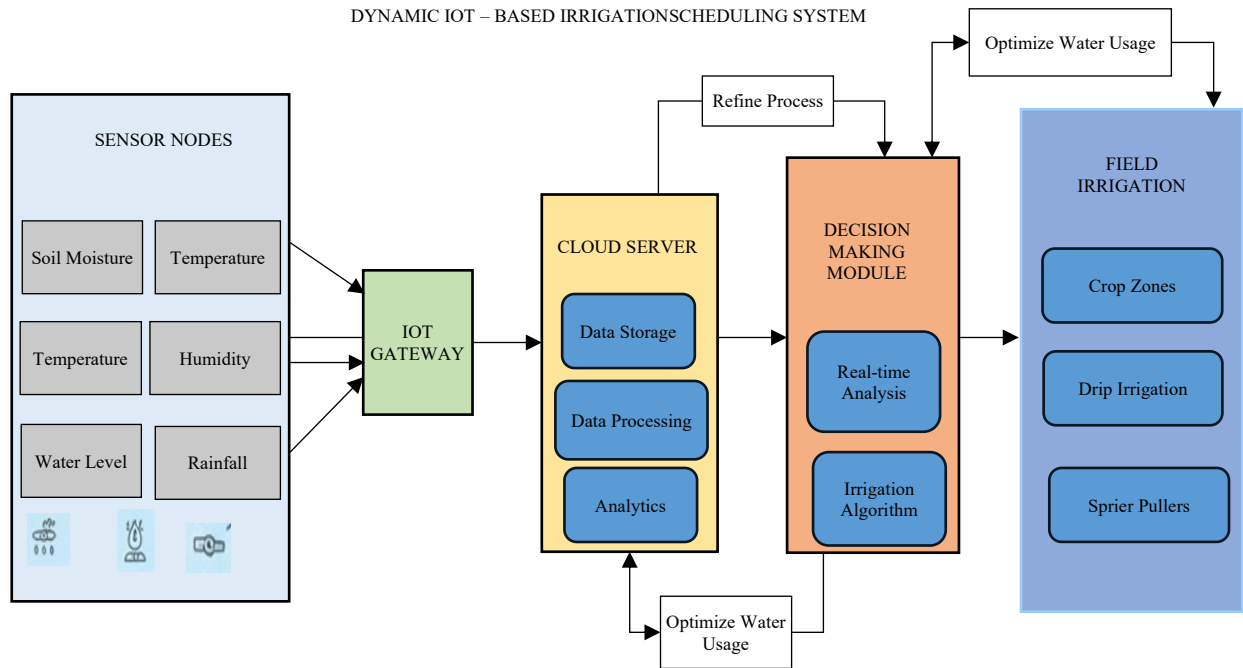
DYNAMIC IOT – BASED IRRIGATIONSCHEDULING SYSTEM

Optimize Water Usage

Refine Process

SENSOR NODES

Soil Moisture

Temperature

Temperature

Humidity

Water Level

Rainfall

IOT GATEWAY

CLOUD SERVER

Data Storage

Data Processing

Analytics

DECISION MAKING MODULE

Real-time Analysis

Irrigation Algorithm

FIELD IRRIGATION

Crop Zones

Drip Irrigation

Sprier Pullers

Optimize Water Usage